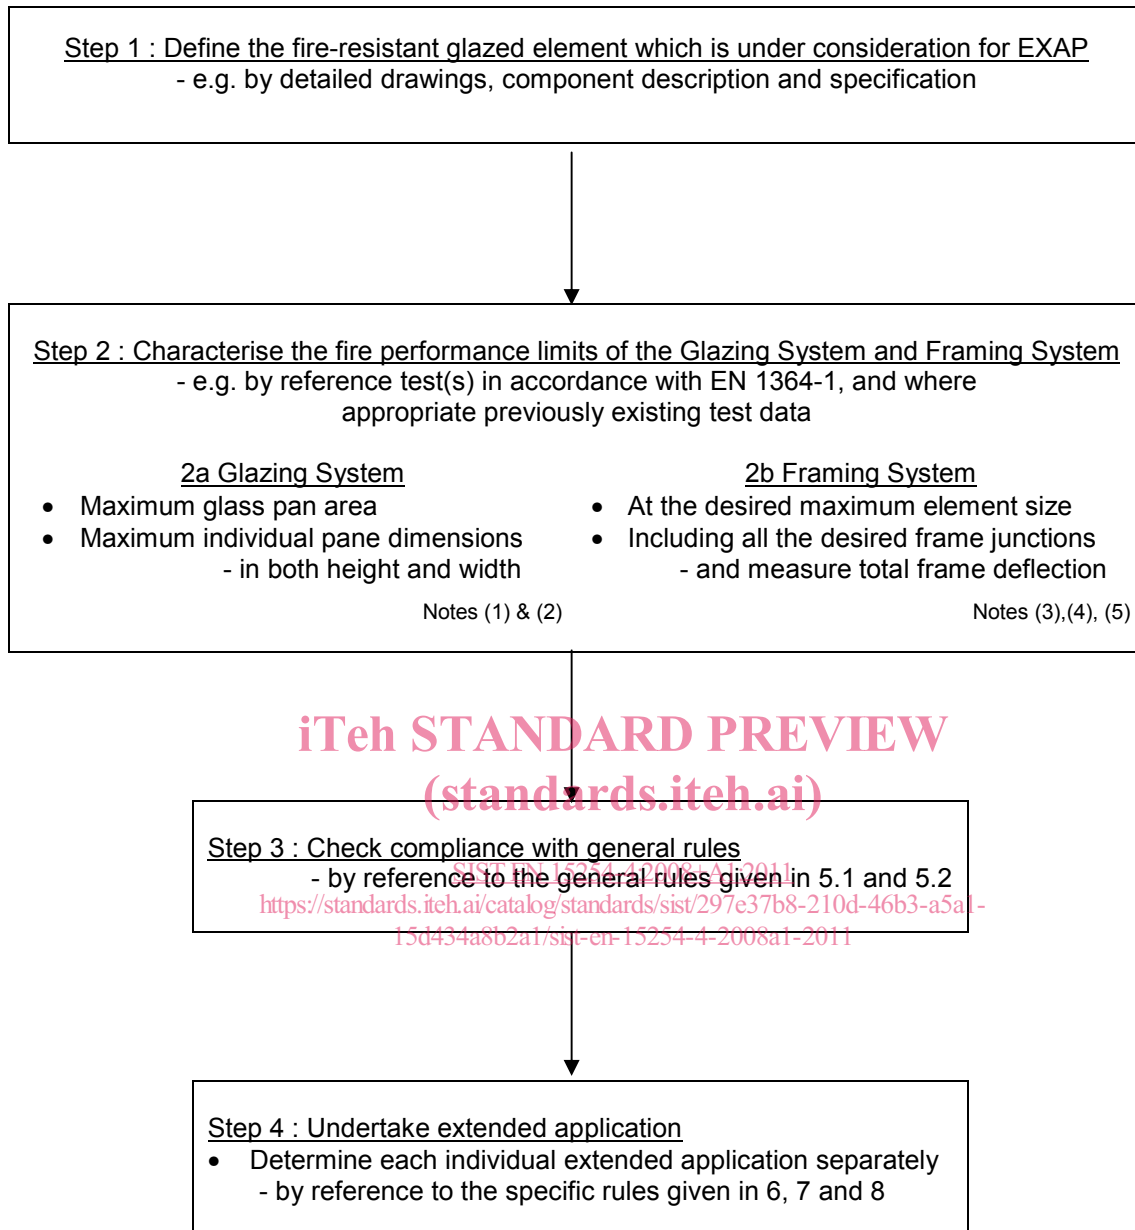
Step 1 : Define the fire-resistant glazed element which is under consideration for EXAP
- e.g. by detailed drawings, component description and specification

Step 2 : Characterise the fire performance limits of the Glazing System and Framing System
- e.g. by reference test(s) in accordance with EN 1364-1, and where appropriate previously existing test data

2a Glazing System
- Maximum glass pan area
- Maximum individual pane dimensions
- in both height and width

Notes (1) & (2)

2b Framing System
- At the desired maximum element size
- Including all the desired frame junctions
- and measure total frame deflection

Notes (3),(4), (5)

iTeh STANDARD PREVIEW
(standards.iteh.ai)

Step 3 : Check compliance with general rules
- by reference to the general rules given in 5.1 and 5.2

SIST EN 15254-4:2008+A1:2011
https://standards.iteh.ai/catalog/standards/sist/297e37b8-210d-46b3-a5a1-15d434a8b2a1/sist-en-15254-4-2008a1-2011

Step 4 : Undertake extended application
- Determine each individual extended application separately
- by reference to the specific rules given in 6, 7 and 8